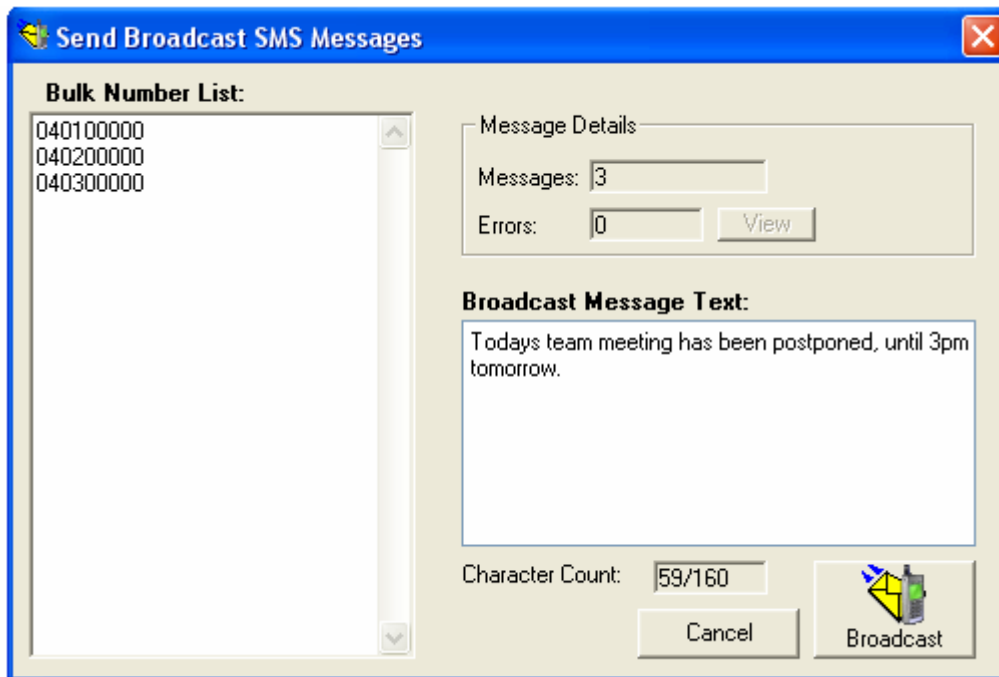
Send Broadcast SMS Messages

Bulk Number List:

040100000
040200000
040300000

Message Details

Messages: 3

Errors: 0

View

Broadcast Message Text:

Todays team meeting has been postponed, until 3pm tomorrow.

Character Count: 59/160

Cancel

Broadcast